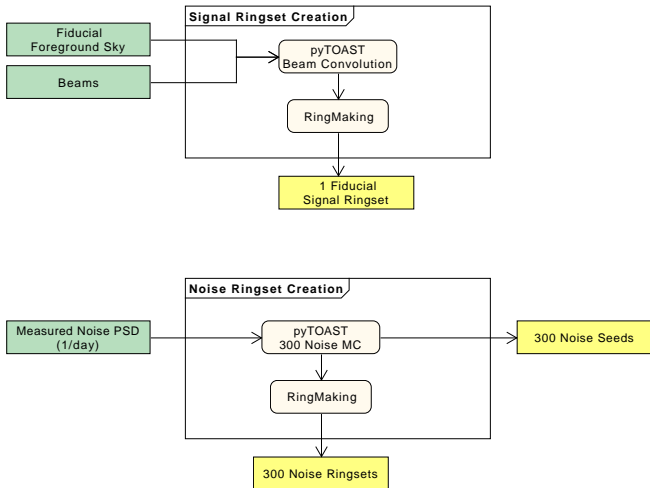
Signal Ringset Creation

Fiducial Foreground Sky

Beams

pyTOAST Beam Convolution

RingMaking

1 Fiducial Signal Ringset

Noise Ringset Creation

Measured Noise PSD (1/day)

pyTOAST 300 Noise MC

300 Noise Seeds

RingMaking

300 Noise Ringsets